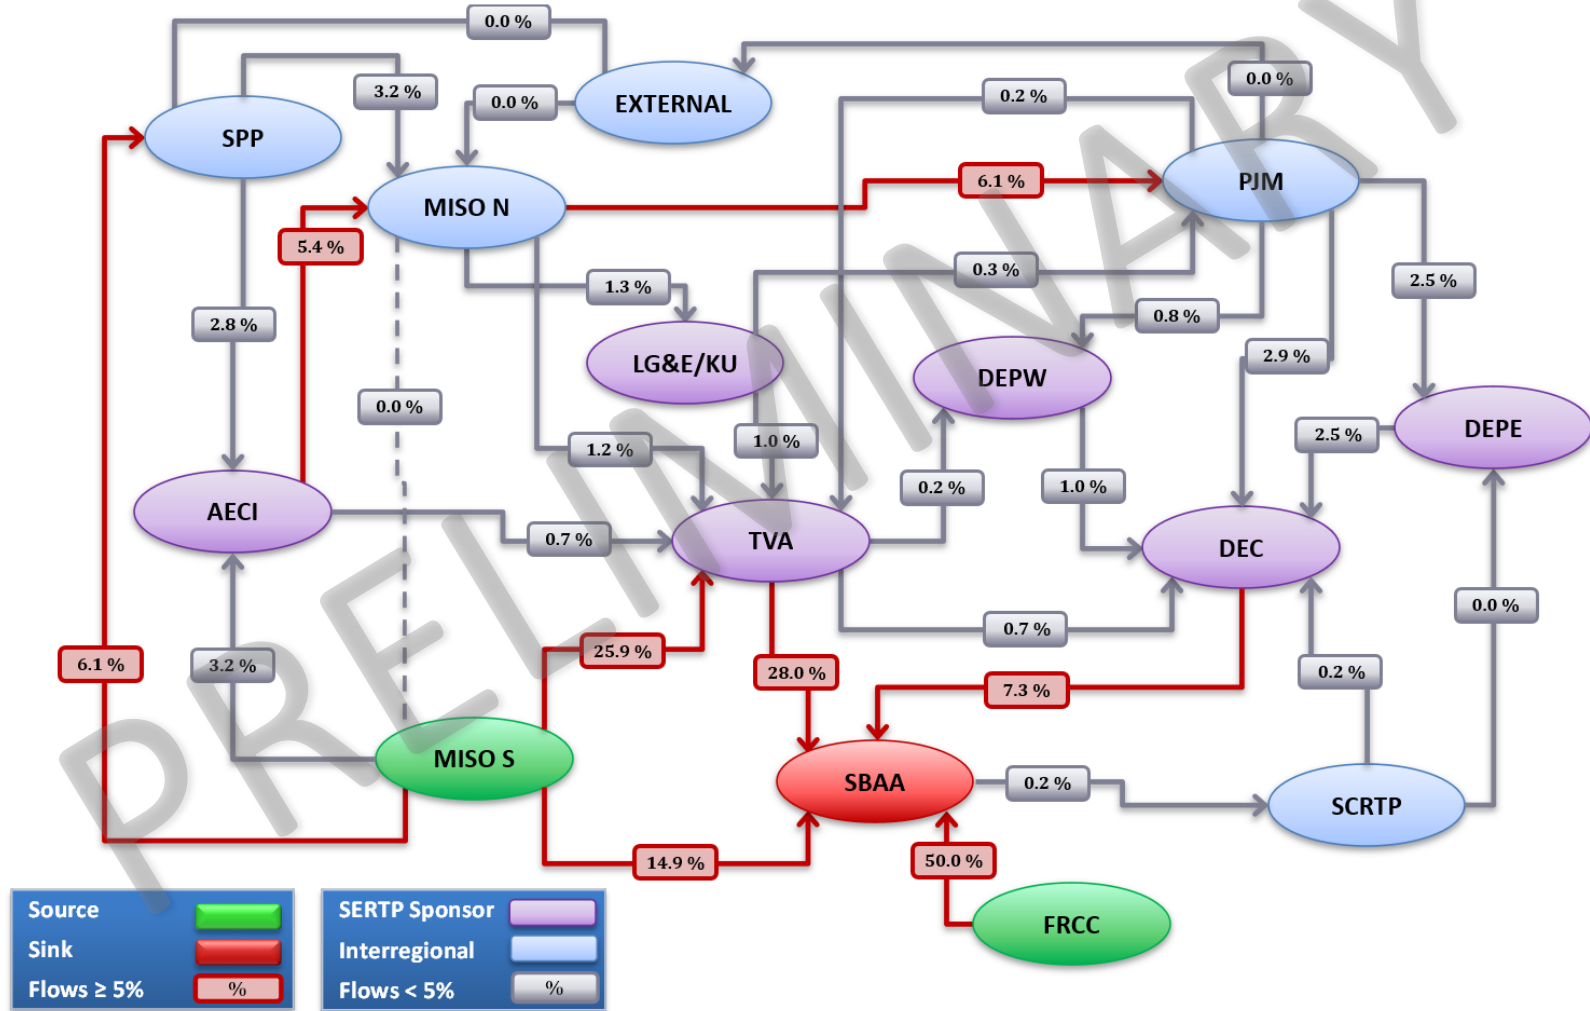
PRELIMINARY

0.0 %
3.2 %
0.0 %
EXTERNAL
0.0 %
SPP
0.2 %
MISO N
6.1 %
PJM
5.4 %
1.3 %
0.3 %
2.8 %
0.8 %
2.5 %
LG&E/KU
2.9 %
DEPW
0.0 %
DEPE
2.5 %
1.0 %
1.2 %
0.2 %
1.0 %
AECI
0.7 %
TVA
DEC
0.0 %
0.7 %
6.1 %
3.2 %
25.9 %
28.0 %
7.3 %
0.2 %
MISO S
SBAA
0.2 %
SCRTP
14.9 %
50.0 %
FRCC

Source
Sink
Flows ≥ 5%
%

SERTP Sponsor
Interregional
Flows < 5%
%